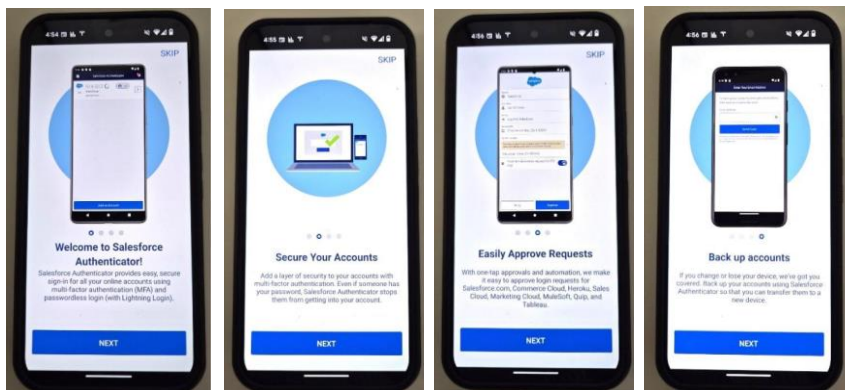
4:54

SKIP

Welcome to Salesforce Authenticator!

Salesforce Authenticator provides easy, secure sign-in for all your online accounts using multi-factor authentication (MFA) and passwordless login (with Lightning Login).

NEXT

4:55

SKIP

Secure Your Accounts

Add a layer of security to your accounts with multi-factor authentication. Even if someone has your password, Salesforce Authenticator stops them from getting into your account.

NEXT

4:56

SKIP

Easily Approve Requests

With one-tap approvals and automation, we make it easy to approve login requests for Salesforce.com, Commerce Cloud, Heroku, Sales Cloud, Marketing Cloud, MuleSoft, Quip, and Tableau.

NEXT

4:56

Back up accounts

If you change or lose your device, we've got you covered. Back up your accounts using Salesforce Authenticator so that you can transfer them to a new device.

NEXT